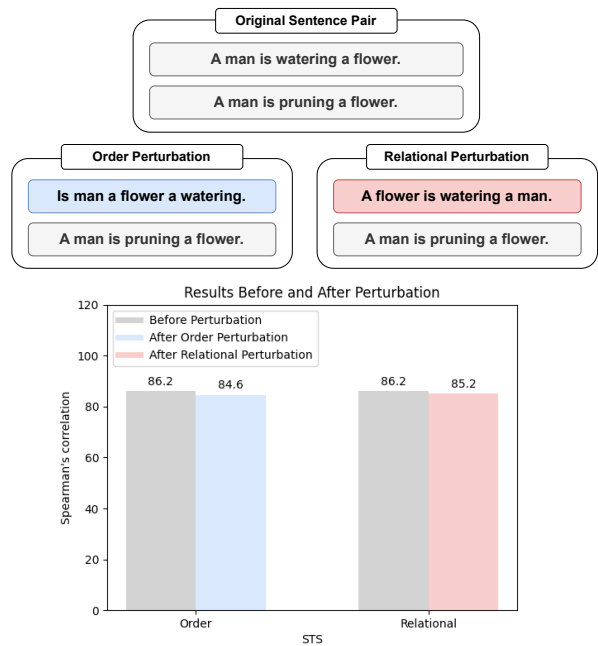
Original Sentence Pair

A man is watering a flower.

A man is pruning a flower.

Order Perturbation

Is man a flower a watering.

A man is pruning a flower.

Relational Perturbation

A flower is watering a man.

A man is pruning a flower.

Results Before and After Perturbation

Before Perturbation
After Order Perturbation
After Relational Perturbation

Spearman's correlation

120
100
80
60
40
20
0

86.2
84.6
86.2
85.2

Order
Relational

STS